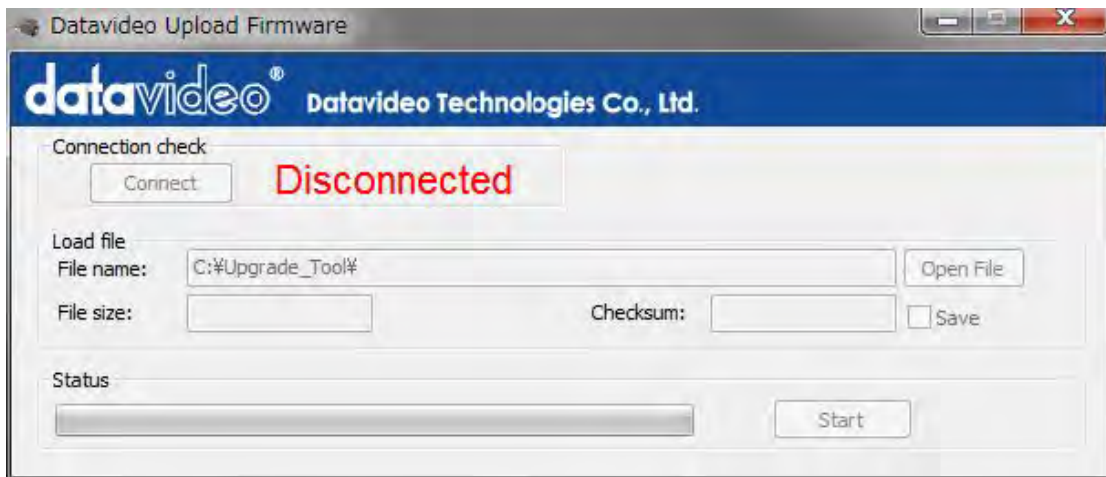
Datavideo Upload Firmware

datavideo® Datavideo Technologies Co., Ltd.

Connection check

Connect

Disconnected

Load file

File name: C:¥Upgrade_Tool¥

Open File

File size:

Checksum:

Save

Status

Start